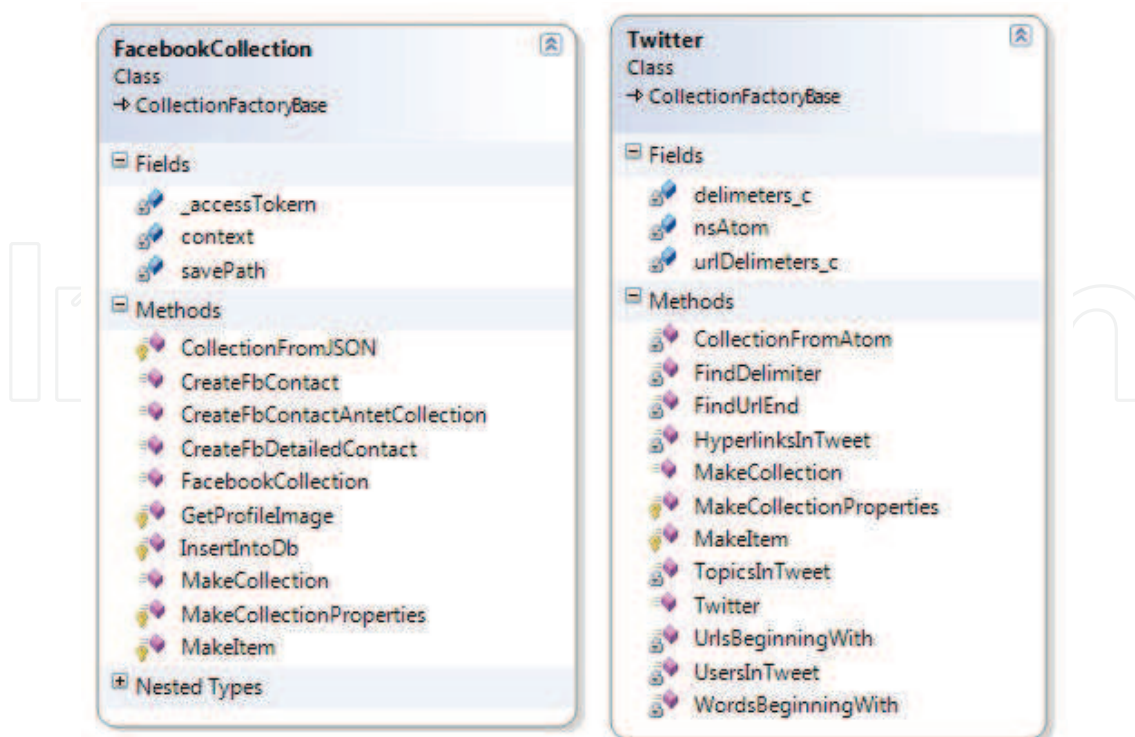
FacebookCollection
Class
→ CollectionFactoryBase

Fields
_accessTokern
context
savePath

Methods
CollectionFromJSON
CreateFbContact
CreateFbContactAntetCollection
CreateFbDetailedContact
FacebookCollection
GetProfileImage
InsertIntoDb
MakeCollection
MakeCollectionProperties
MakeItem

Nested Types

Twitter
Class
→ CollectionFactoryBase

Fields
delimeters_c
nsAtom
urlDelimeters_c

Methods
CollectionFromAtom
FindDelimiter
FindUrlEnd
HyperlinksInTweet
MakeCollection
MakeCollectionProperties
MakeItem
TopicsInTweet
Twitter
UrlsBeginningWith
UsersInTweet
WordsBeginningWith